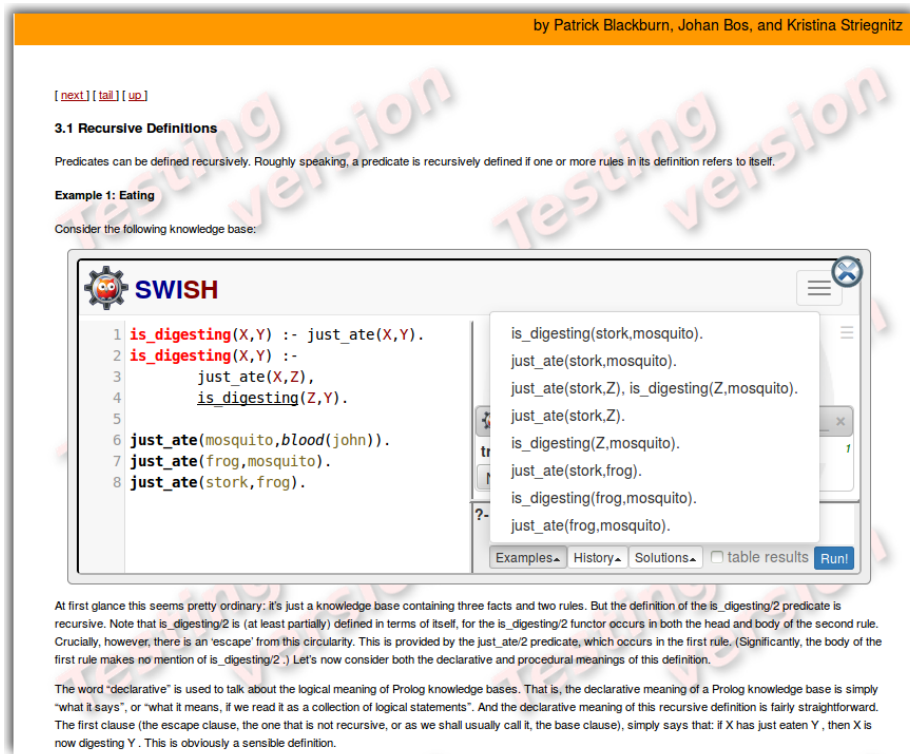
by Patrick Blackburn, Johan Bos, and Kristina Striegnitz

[ next ] [ tail ] [ up ]

3.1 Recursive Definitions

Predicates can be defined recursively. Roughly speaking, a predicate is recursively defined if one or more rules in its definition refers to itself.

Example 1: Eating

Consider the following knowledge base:

SWISH

1 is_digesting(X,Y) :- just_ate(X,Y).
2 is_digesting(X,Y) :-
3 just_ate(X,Z),
4 is_digesting(Z,Y).
5
6 just_ate(mosquito,blood(john)).
7 just_ate(frog,mosquito).
8 just_ate(stork,frog).

is_digesting(stork,mosquito).
just_ate(stork,mosquito).
just_ate(stork,Z), is_digesting(Z,mosquito).
just_ate(stork,Z).
is_digesting(Z,mosquito).
just_ate(stork,frog).
is_digesting(frog,mosquito).
just_ate(frog,mosquito).

tr
1
?-

Examples History Solutions table results Run!

Testing version Testing version

At first glance this seems pretty ordinary: it's just a knowledge base containing three facts and two rules. But the definition of the is_digesting/2 predicate is recursive. Note that is_digesting/2 is (at least partially) defined in terms of itself, for the is_digesting/2 functor occurs in both the head and body of the second rule. Crucially, however, there is an 'escape' from this circularity. This is provided by the just_ate/2 predicate, which occurs in the first rule. (Significantly, the body of the first rule makes no mention of is_digesting/2 .) Let's now consider both the declarative and procedural meanings of this definition.

The word "declarative" is used to talk about the logical meaning of Prolog knowledge bases. That is, the declarative meaning of a Prolog knowledge base is simply "what it says", or "what it means, if we read it as a collection of logical statements". And the declarative meaning of this recursive definition is fairly straightforward. The first clause (the escape clause, the one that is not recursive, or as we shall usually call it, the base clause), simply says that: if X has just eaten Y , then X is now digesting Y . This is obviously a sensible definition.